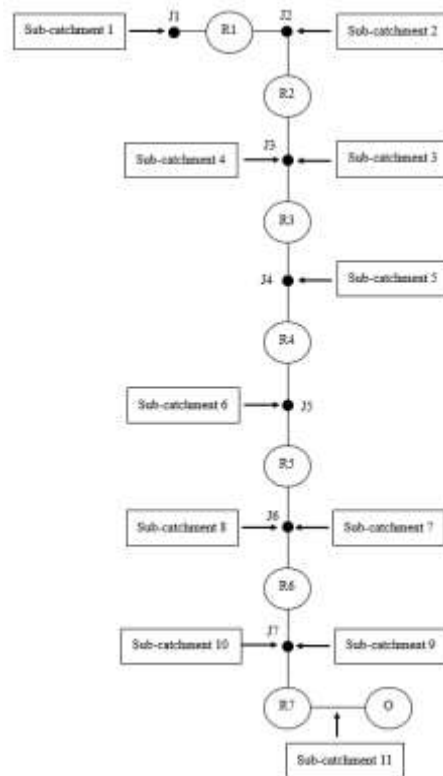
Sub-catchment 1
J1
R1
J2
Sub-catchment 2
R2
J3
Sub-catchment 4
Sub-catchment 3
R3
J4
Sub-catchment 5
R4
Sub-catchment 6
J5
R5
J6
Sub-catchment 8
Sub-catchment 7
R6
J7
Sub-catchment 10
Sub-catchment 9
R7
O
Sub-catchment 11